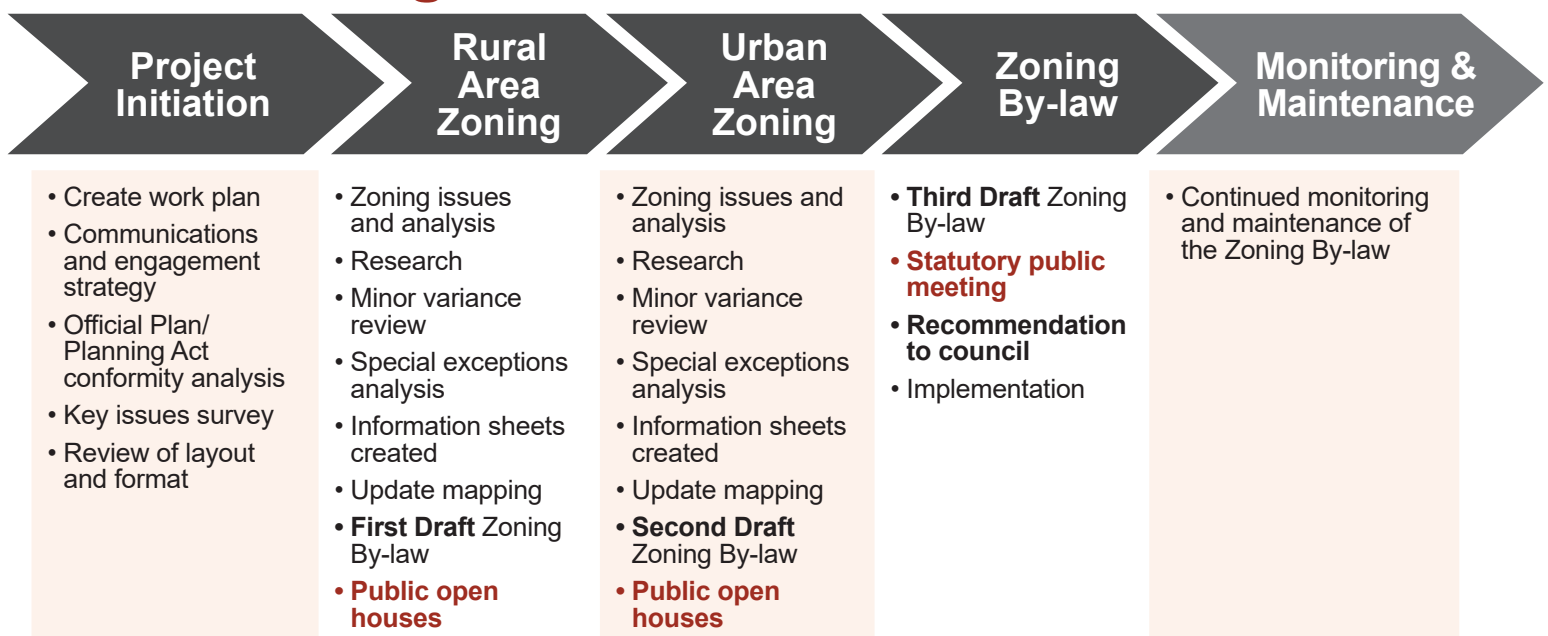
Project Initiation

Rural Area Zoning

Urban Area Zoning

Zoning By-law

Monitoring & Maintenance

• Create work plan
• Communications and engagement strategy
• Official Plan/ Planning Act conformity analysis
• Key issues survey
• Review of layout and format

• Zoning issues and analysis
• Research
• Minor variance review
• Special exceptions analysis
• Information sheets created
• Update mapping
• First Draft Zoning By-law
• Public open houses

• Zoning issues and analysis
• Research
• Minor variance review
• Special exceptions analysis
• Information sheets created
• Update mapping
• Second Draft Zoning By-law
• Public open houses

• Third Draft Zoning By-law
• Statutory public meeting
• Recommendation to council
• Implementation

• Continued monitoring and maintenance of the Zoning By-law